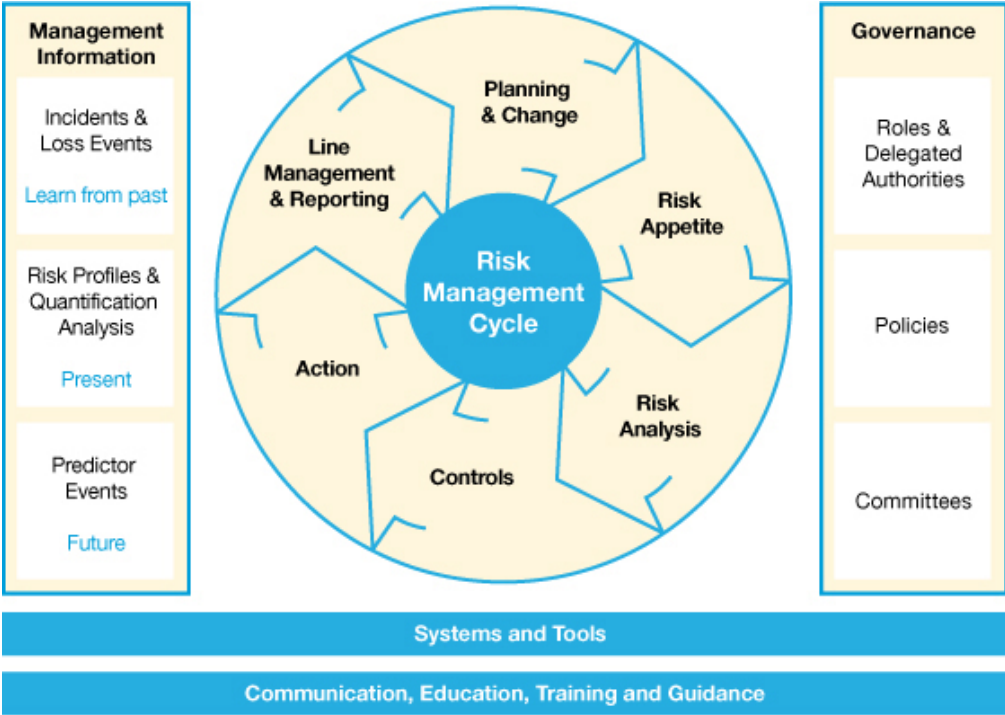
Management Information

Incidents & Loss Events

Learn from past

Risk Profiles & Quantification Analysis

Present

Predictor Events

Future

Planning & Change

Line Management & Reporting

Risk Appetite

Risk Management Cycle

Action

Risk Analysis

Controls

Governance

Roles & Delegated Authorities

Policies

Committees

Systems and Tools

Communication, Education, Training and Guidance